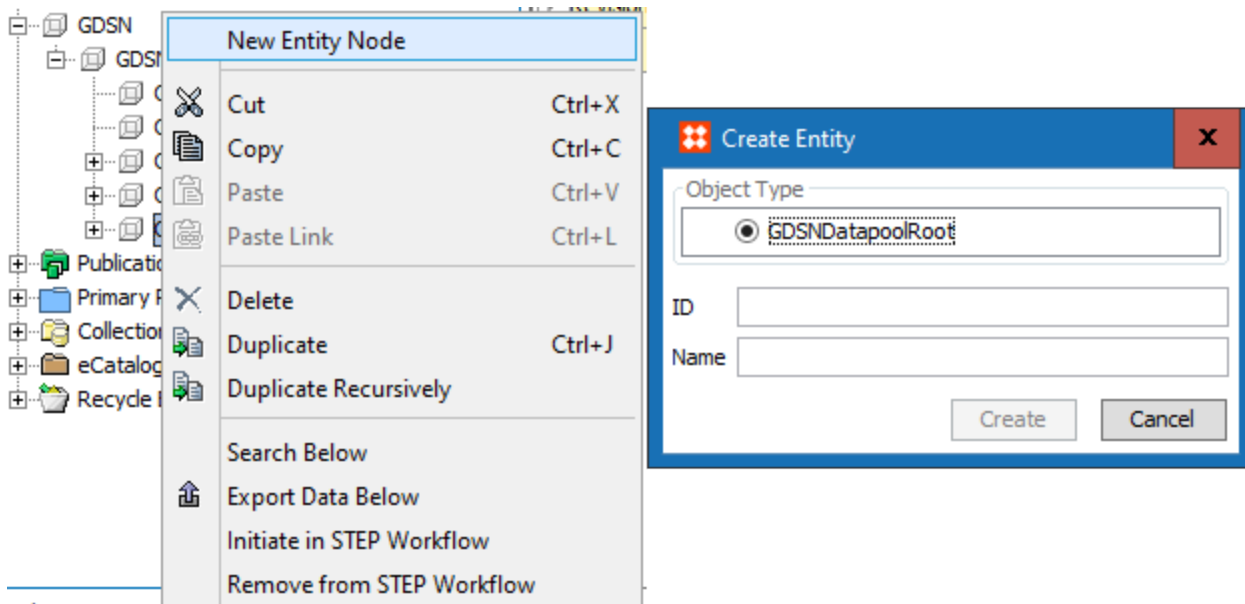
GDSN
GDSN
Publicatio
Primary P
Collection
eCatalog
Recycle B

New Entity Node
Cut Ctrl+X
Copy Ctrl+C
Paste Ctrl+V
Paste Link Ctrl+L
Delete
Duplicate Ctrl+J
Duplicate Recursively
Search Below
Export Data Below
Initiate in STEP Workflow
Remove from STEP Workflow

Create Entity
x
Object Type
GDSNDatapoolRoot
ID
Name
Create
Cancel